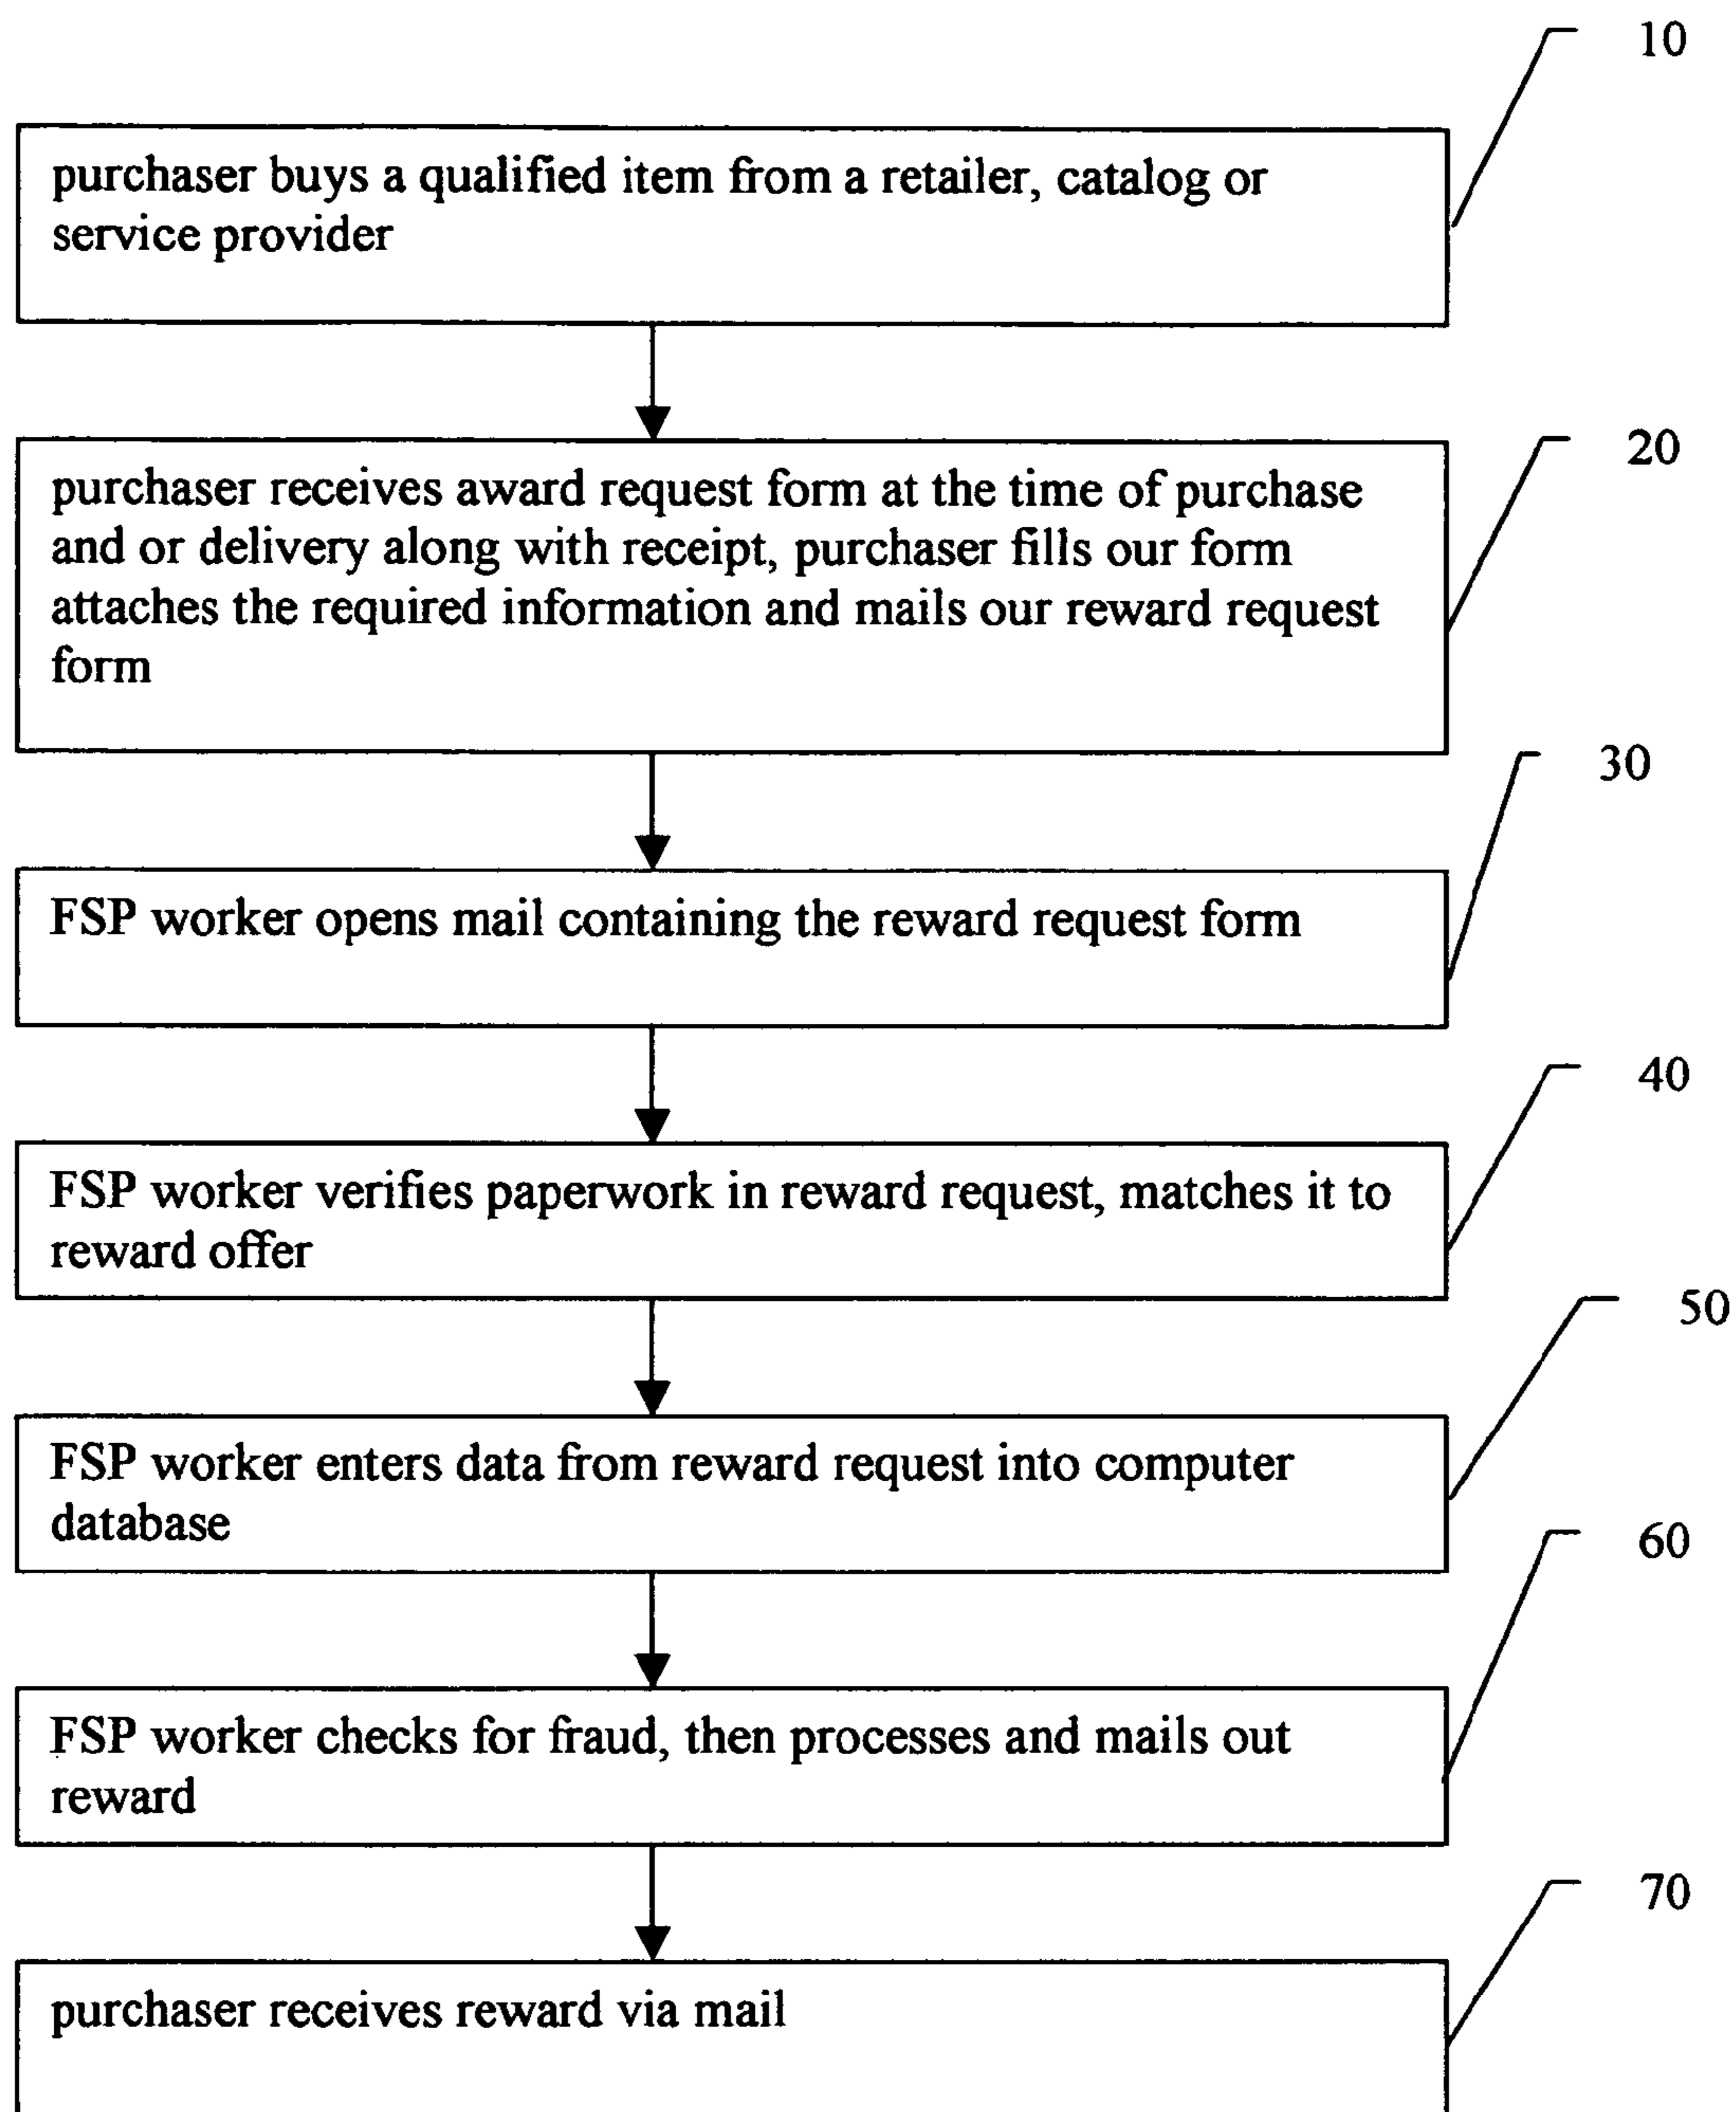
10

purchaser buys a qualified item from a retailer, catalog or service provider

20

purchaser receives award request form at the time of purchase and or delivery along with receipt, purchaser fills our form attaches the required information and mails our reward request form

30

FSP worker opens mail containing the reward request form

40

FSP worker verifies paperwork in reward request, matches it to reward offer

50

FSP worker enters data from reward request into computer database

60

FSP worker checks for fraud, then processes and mails out reward

70

purchaser receives reward via mail